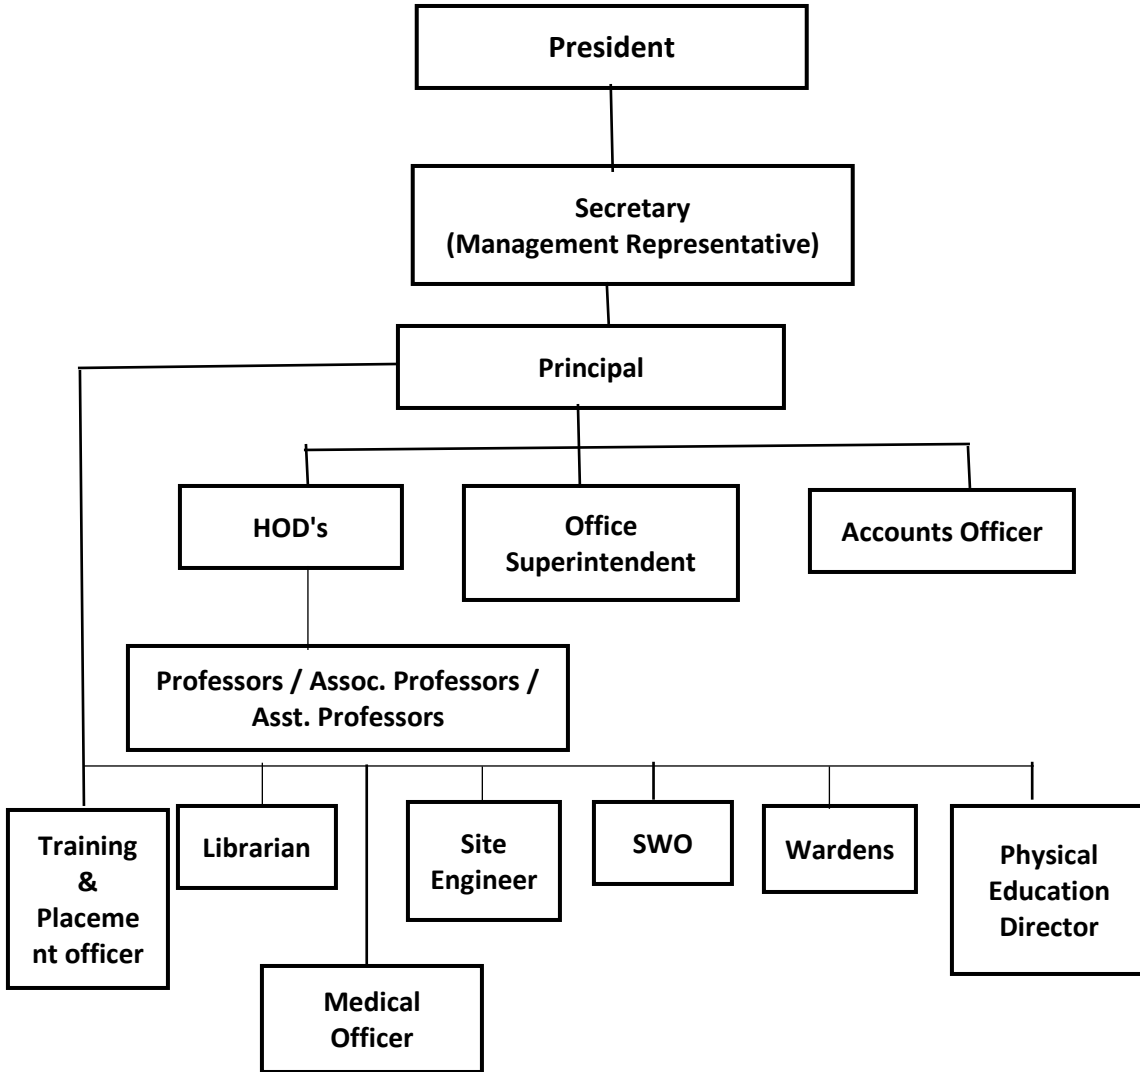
President

Secretary
(Management Representative)

Principal

HOD's

Office Superintendent

Accounts Officer

Professors / Assoc. Professors / Asst. Professors

Training & Placement officer

Librarian

Site Engineer

SWO

Wardens

Physical Education Director

Medical Officer